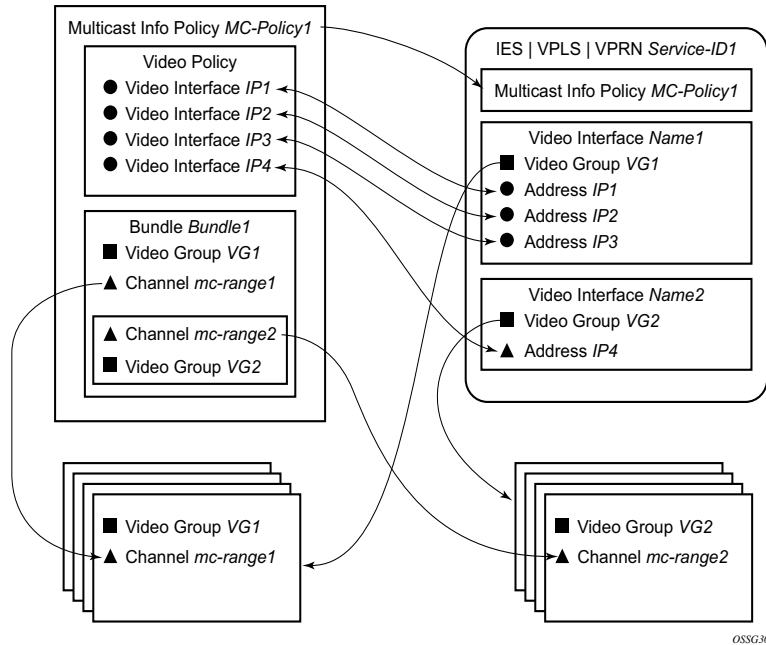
Multicast Info Policy *MC-Policy1*

Video Policy
● Video Interface *IP1*
● Video Interface *IP2*
● Video Interface *IP3*
● Video Interface *IP4*

Bundle *Bundle1*
■ Video Group *VG1*
▲ Channel *mc-range1*

▲ Channel *mc-range2*
■ Video Group *VG2*

IES | VPLS | VPRN *Service-ID1*

Multicast Info Policy *MC-Policy1*

Video Interface *Name1*
■ Video Group *VG1*
● Address *IP1*
● Address *IP2*
● Address *IP3*

Video Interface *Name2*
■ Video Group *VG2*
▲ Address *IP4*

■ Video Group *VG1*
▲ Channel *mc-range1*

■ Video Group *VG2*
▲ Channel *mc-range2*

OSSG30